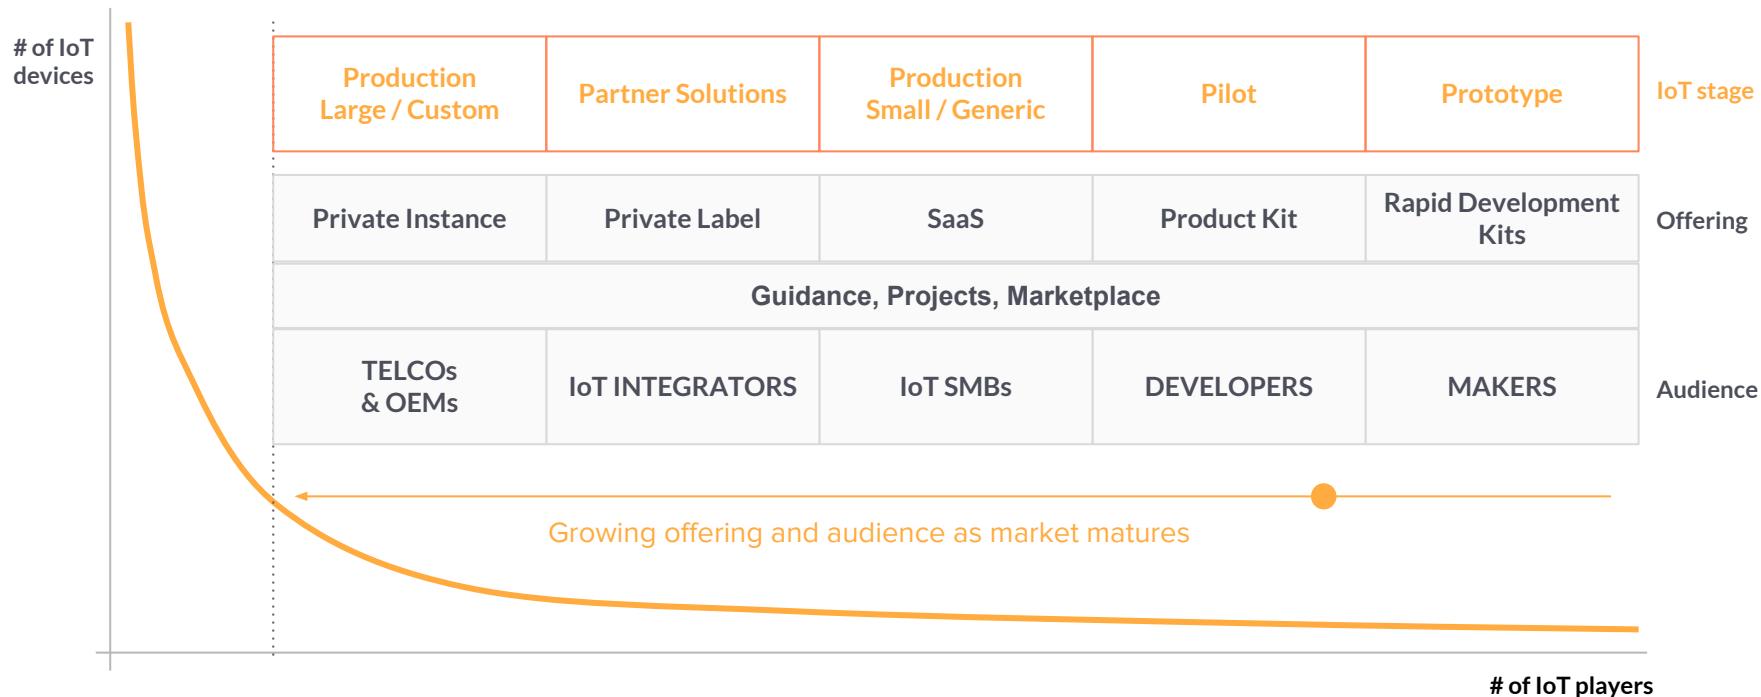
# of IoT devices

| Production Large / Custom | Partner Solutions | Production Small / Generic | Pilot | Prototype | IoT stage |
|---|---|---|---|---|---|
| Private Instance | Private Label | SaaS | Product Kit | Rapid Development Kits | Offering |
| Guidance, Projects, Marketplace | | | | | |
| TELCOs & OEMs | IoT INTEGRATORS | IoT SMBs | DEVELOPERS | MAKERS | Audience |

Growing offering and audience as market matures

# of IoT players